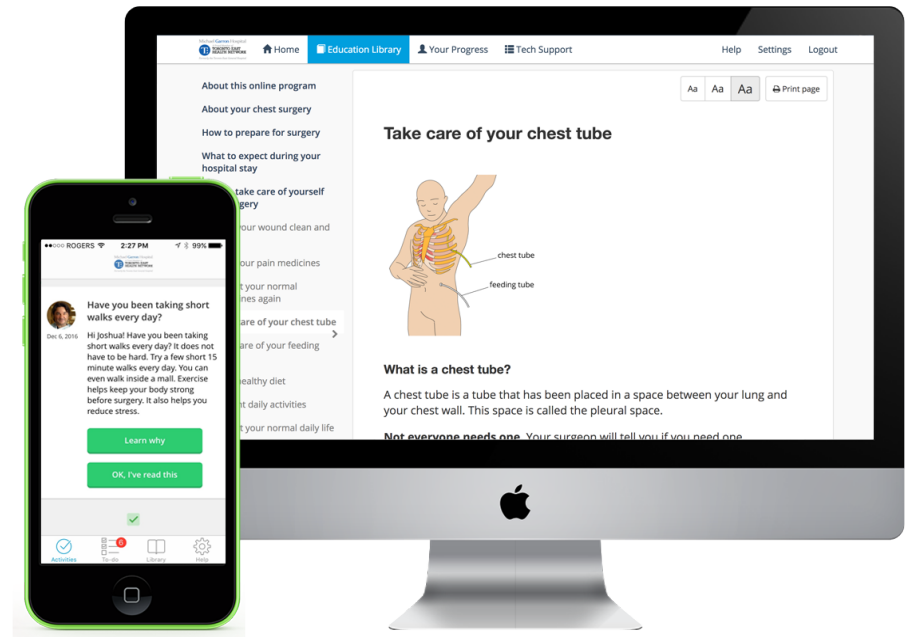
Michael Garron Hospital
TORONTO EAST HEALTH NETWORK

Home | Education Library | Your Progress | Tech Support | Help | Settings | Logout

About this online program
About your chest surgery
How to prepare for surgery
What to expect during your hospital stay
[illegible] take care of yourself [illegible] rgery
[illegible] your wound clean and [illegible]
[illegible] your pain medicines
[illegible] t your normal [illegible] nes again
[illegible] are of your chest tube
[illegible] are of your feeding
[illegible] ealthy diet
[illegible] t daily activities
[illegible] t your normal daily life

Aa Aa Aa Print page

Take care of your chest tube

chest tube
feeding tube

What is a chest tube?

A chest tube is a tube that has been placed in a space between your lung and your chest wall. This space is called the pleural space.

Not everyone needs one. Your surgeon will tell you if you need one.

ROGERS 2:27 PM 99%

Michael Garron Hospital
TORONTO EAST HEALTH NETWORK

Dec 6, 2016

Have you been taking short walks every day?

Hi Joshua! Have you been taking short walks every day? It does not have to be hard. Try a few short 15 minute walks every day. You can even walk inside a mall. Exercise helps keep your body strong before surgery. It also helps you reduce stress.

Learn why

OK, I've read this

Activities | 6 To-do | Library | Help